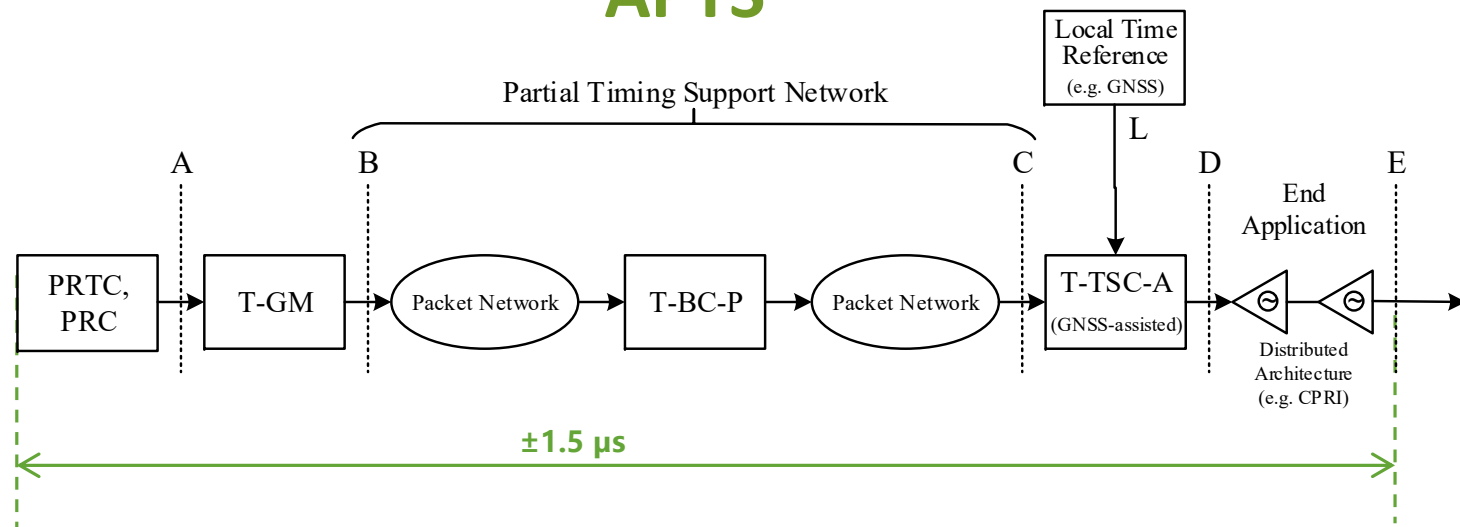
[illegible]

Local Time Reference (e.g. GNSS)

Partial Timing Support Network

L

A B C D E

End Application

PRTC, PRC

T-GM

Packet Network

T-BC-P

Packet Network

T-TSC-A (GNSS-assisted)

Distributed Architecture (e.g. CPRI)

±1.5 μs